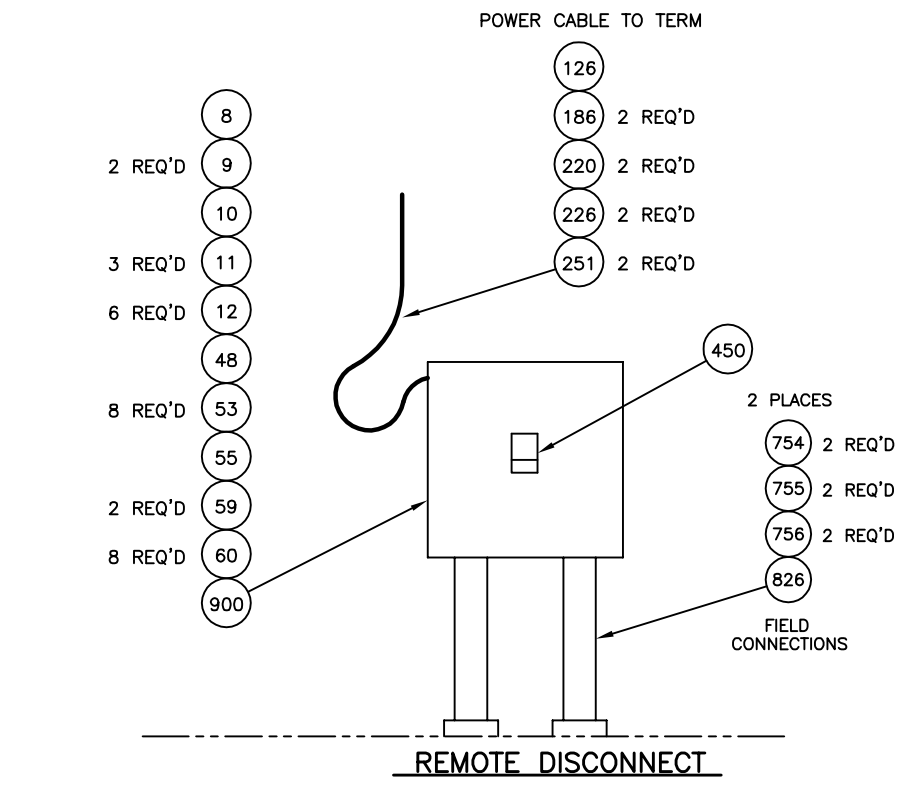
POWER CABLE TO TERM

126
186 2 REQ'D
220 2 REQ'D
226 2 REQ'D
251 2 REQ'D

8
2 REQ'D 9
10
3 REQ'D 11
6 REQ'D 12
48
8 REQ'D 53
55
2 REQ'D 59
8 REQ'D 60
900

450

2 PLACES
754 2 REQ'D
755 2 REQ'D
756 2 REQ'D
826
FIELD CONNECTIONS

REMOTE DISCONNECT